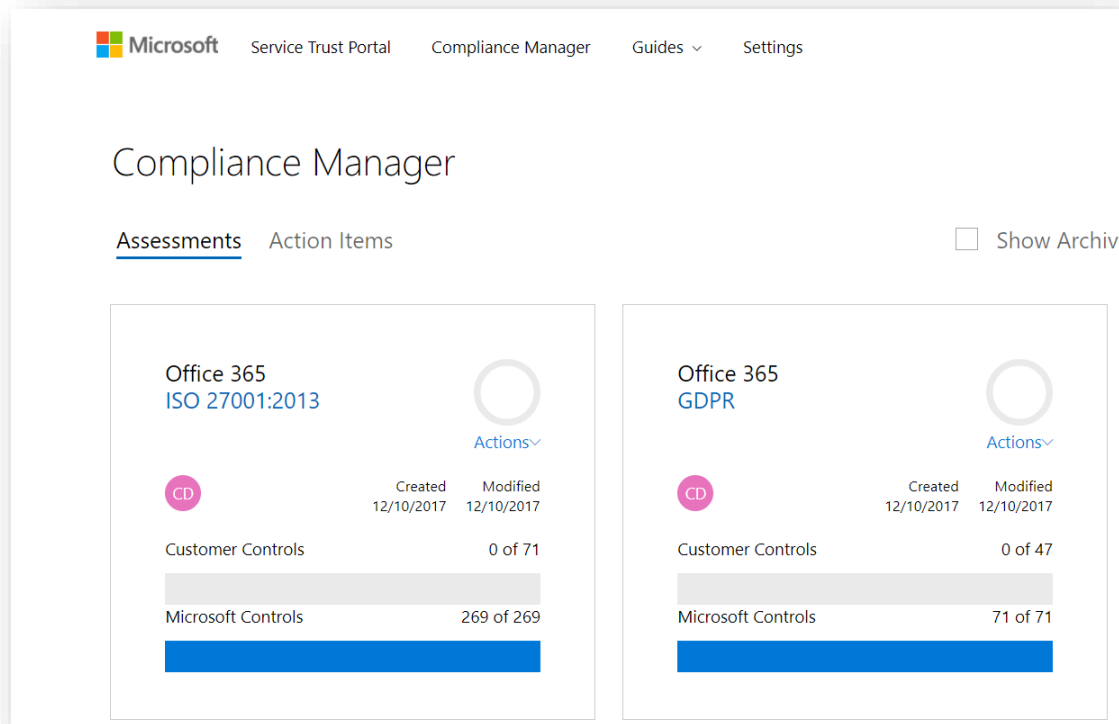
Microsoft Service Trust Portal Compliance Manager Guides Settings

Compliance Manager

Assessments Action Items

Show Archiv

Office 365
ISO 27001:2013

Actions

CD

Created 12/10/2017 Modified 12/10/2017

Customer Controls 0 of 71

Microsoft Controls 269 of 269

Office 365
GDPR

Actions

CD

Created 12/10/2017 Modified 12/10/2017

Customer Controls 0 of 47

Microsoft Controls 71 of 71